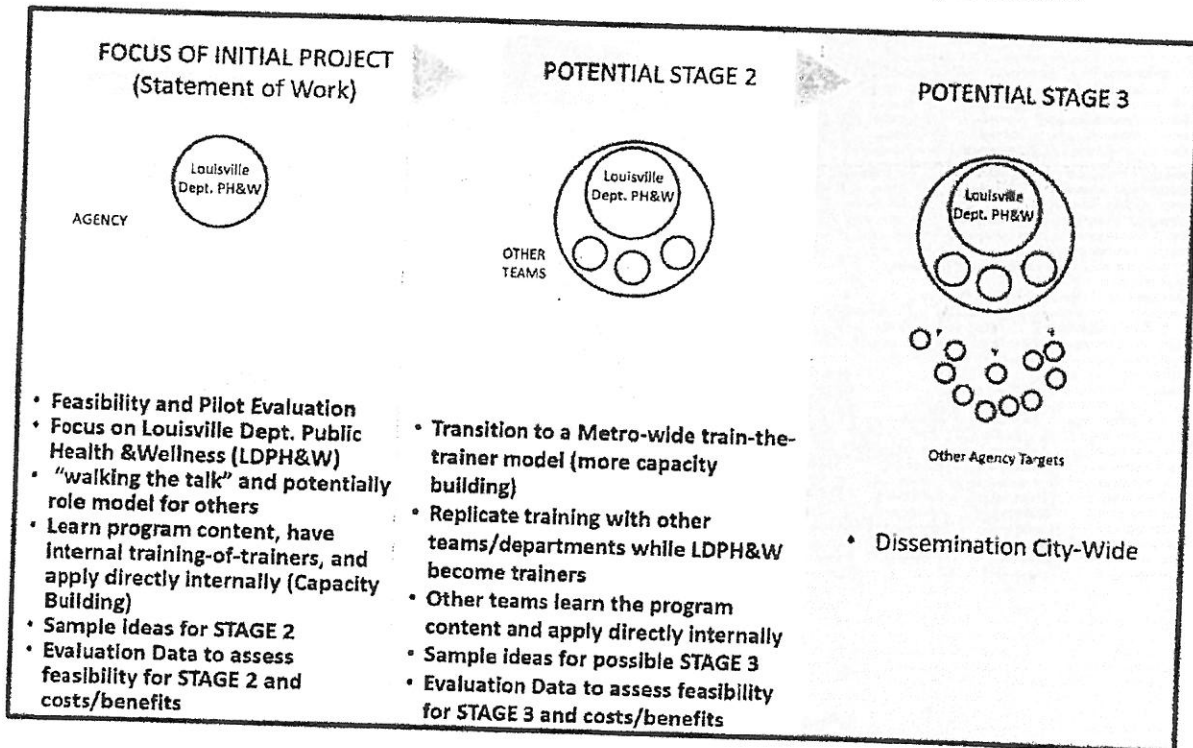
FOCUS OF INITIAL PROJECT (Statement of Work)

Louisville Dept. PH&W

AGENCY

• Feasibility and Pilot Evaluation
• Focus on Louisville Dept. Public Health &Wellness (LDPH&W)
• "walking the talk" and potentially role model for others
• Learn program content, have internal training-of-trainers, and apply directly internally (Capacity Building)
• Sample ideas for STAGE 2
• Evaluation Data to assess feasibility for STAGE 2 and costs/benefits

POTENTIAL STAGE 2

Louisville Dept. PH&W

OTHER TEAMS

• Transition to a Metro-wide train-the-trainer model (more capacity building)
• Replicate training with other teams/departments while LDPH&W become trainers
• Other teams learn the program content and apply directly internally
• Sample ideas for possible STAGE 3
• Evaluation Data to assess feasibility for STAGE 3 and costs/benefits

POTENTIAL STAGE 3

Louisville Dept. PH&W

Other Agency Targets

• Dissemination City-Wide